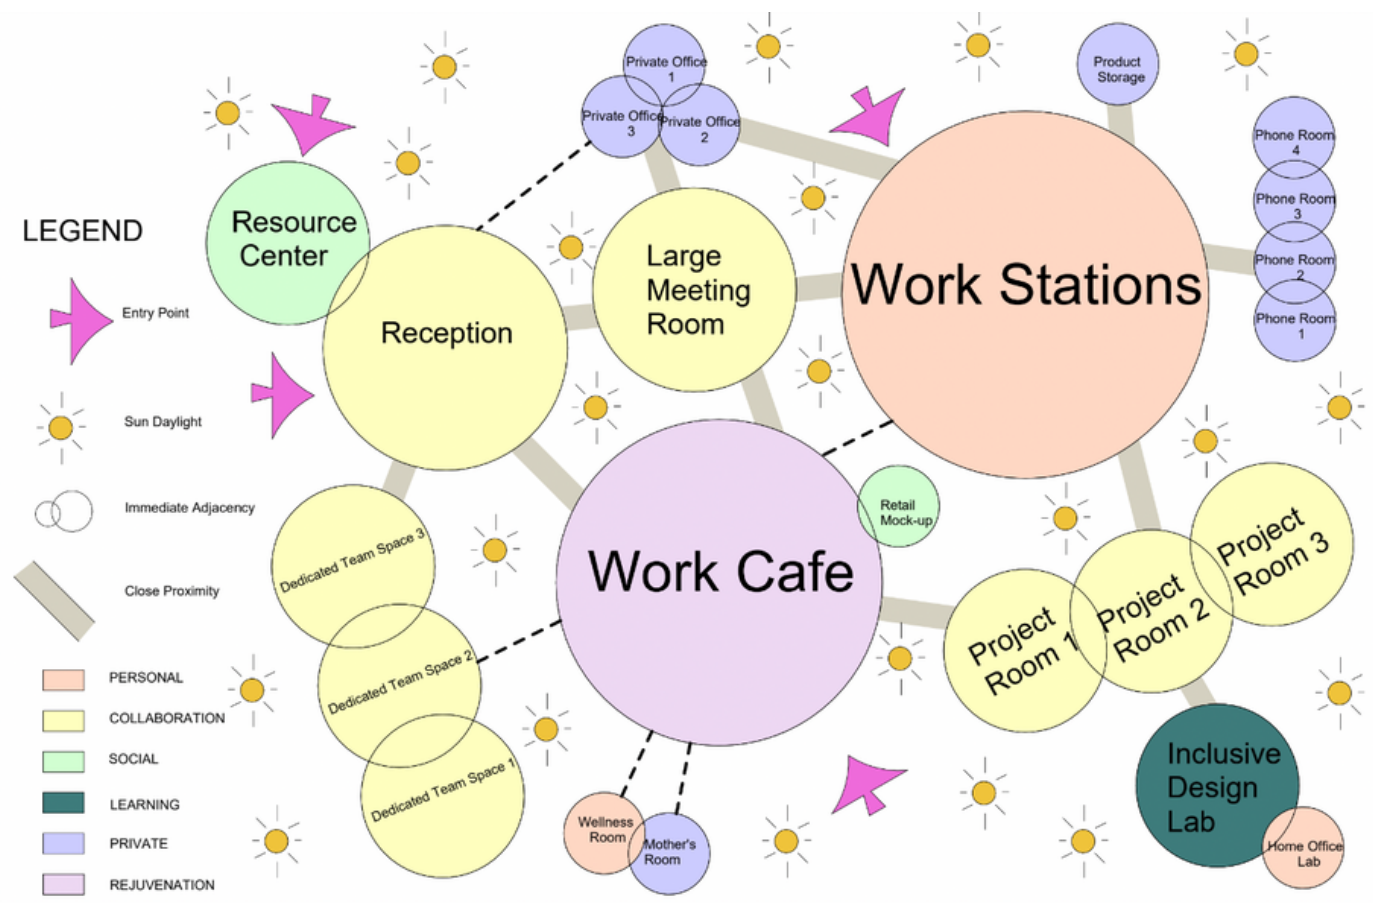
LEGEND

Entry Point

Sun Daylight

Immediate Adjacency

Close Proximity

PERSONAL

COLLABORATION

SOCIAL

LEARNING

PRIVATE

REJUVENATION

Resource Center

Reception

Private Office 1

Private Office 3

Private Office 2

Large Meeting Room

Product Storage

Work Stations

Phone Room 4

Phone Room 3

Phone Room 2

Phone Room 1

Work Cafe

Retail Mock-up

Dedicated Team Space 3

Dedicated Team Space 2

Dedicated Team Space 1

Project Room 1

Project Room 2

Project Room 3

Inclusive Design Lab

Home Office Lab

Wellness Room

Mother's Room